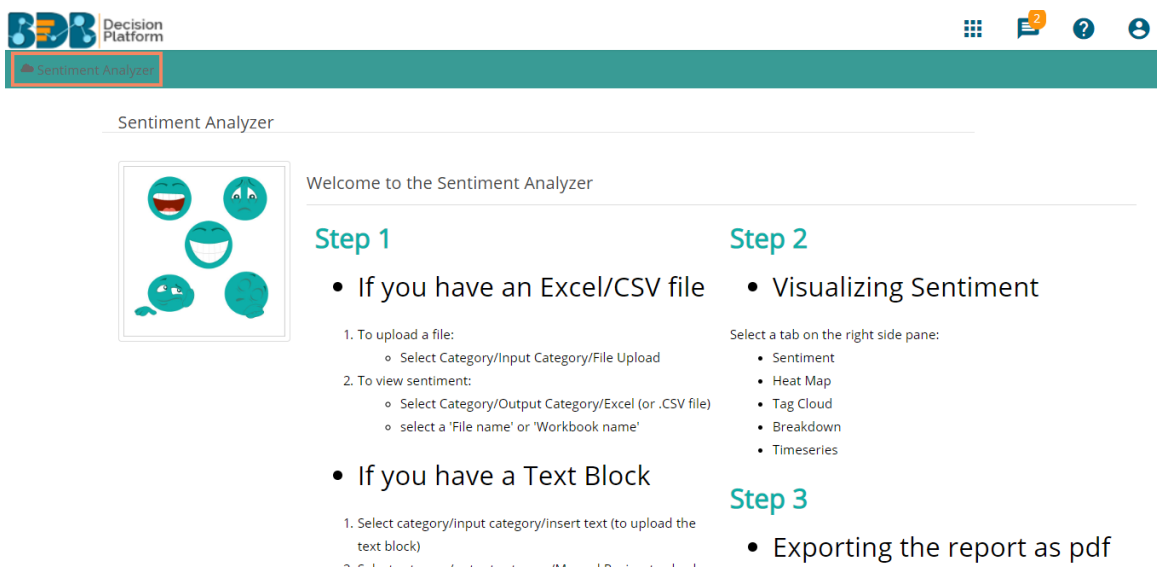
BDB Decision Platform

2

Sentiment Analyzer

Sentiment Analyzer

Welcome to the Sentiment Analyzer

Step 1

- If you have an Excel/CSV file

1. To upload a file:
   - Select Category/Input Category/File Upload
2. To view sentiment:
   - Select Category/Output Category/Excel (or .CSV file)
   - select a 'File name' or 'Workbook name'

- If you have a Text Block

1. Select category/input category/insert text (to upload the text block)
2. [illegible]

Step 2

- Visualizing Sentiment

Select a tab on the right side pane:
- Sentiment
- Heat Map
- Tag Cloud
- Breakdown
- Timeseries

Step 3

- Exporting the report as pdf